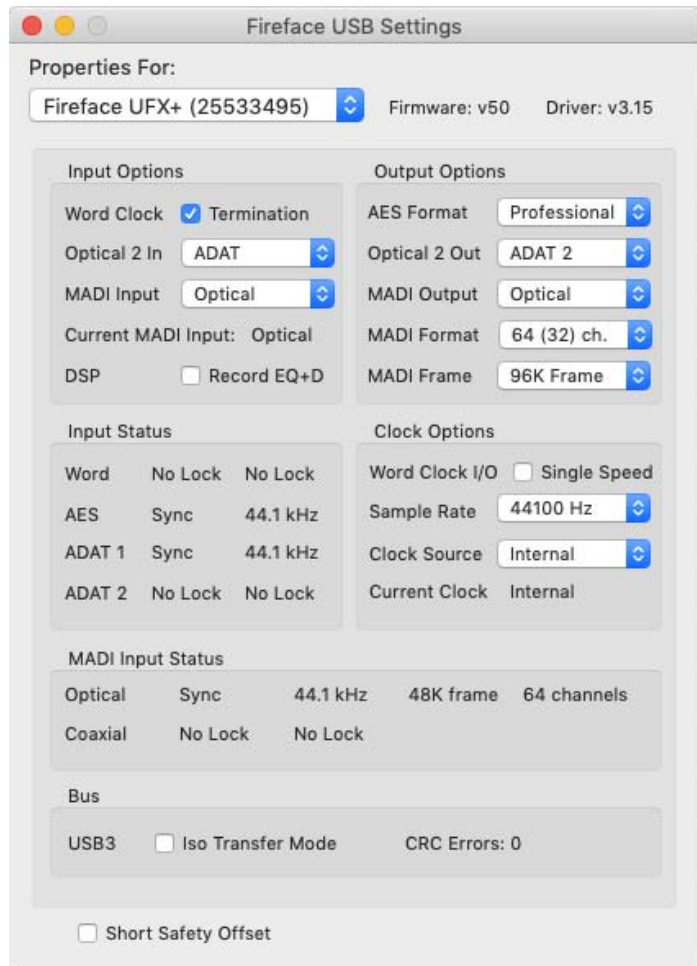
Fireface USB Settings

Properties For:

Fireface UFX+ (25533495)

Firmware: v50

Driver: v3.15

Input Options

Word Clock Termination

Optical 2 In ADAT

MADI Input Optical

Current MADI Input: Optical

DSP Record EQ+D

Output Options

AES Format Professional

Optical 2 Out ADAT 2

MADI Output Optical

MADI Format 64 (32) ch.

MADI Frame 96K Frame

Input Status

| Word | No Lock | No Lock |
|---|---|---|
| AES | Sync | 44.1 kHz |
| ADAT 1 | Sync | 44.1 kHz |
| ADAT 2 | No Lock | No Lock |

Clock Options

Word Clock I/O Single Speed

Sample Rate 44100 Hz

Clock Source Internal

Current Clock Internal

MADI Input Status

| Optical | Sync | 44.1 kHz | 48K frame | 64 channels |
|---|---|---|---|---|
| Coaxial | No Lock | No Lock | | |

Bus

USB3 Iso Transfer Mode CRC Errors: 0

Short Safety Offset